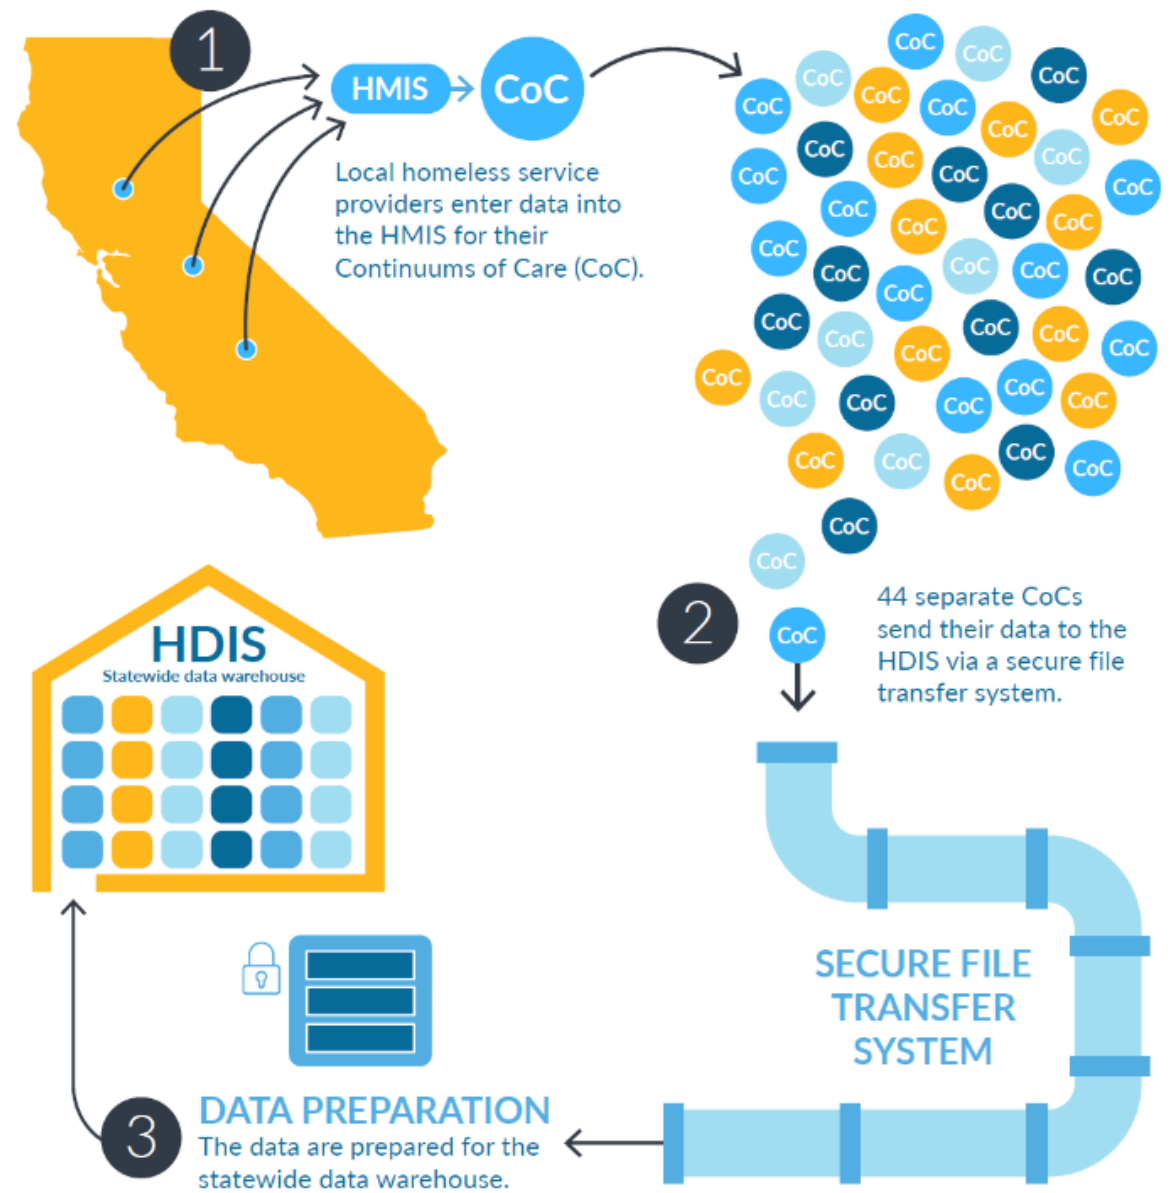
1

HMIS

CoC

Local homeless service providers enter data into the HMIS for their Continuums of Care (CoC).

CoC CoC CoC CoC CoC CoC CoC CoC CoC CoC CoC CoC CoC CoC CoC CoC CoC CoC CoC CoC CoC CoC CoC CoC CoC CoC CoC CoC CoC CoC CoC CoC CoC CoC CoC CoC CoC CoC CoC CoC CoC CoC CoC CoC

2

CoC

44 separate CoCs send their data to the HDIS via a secure file transfer system.

HDIS
Statewide data warehouse

SECURE FILE TRANSFER SYSTEM

3

DATA PREPARATION
The data are prepared for the statewide data warehouse.